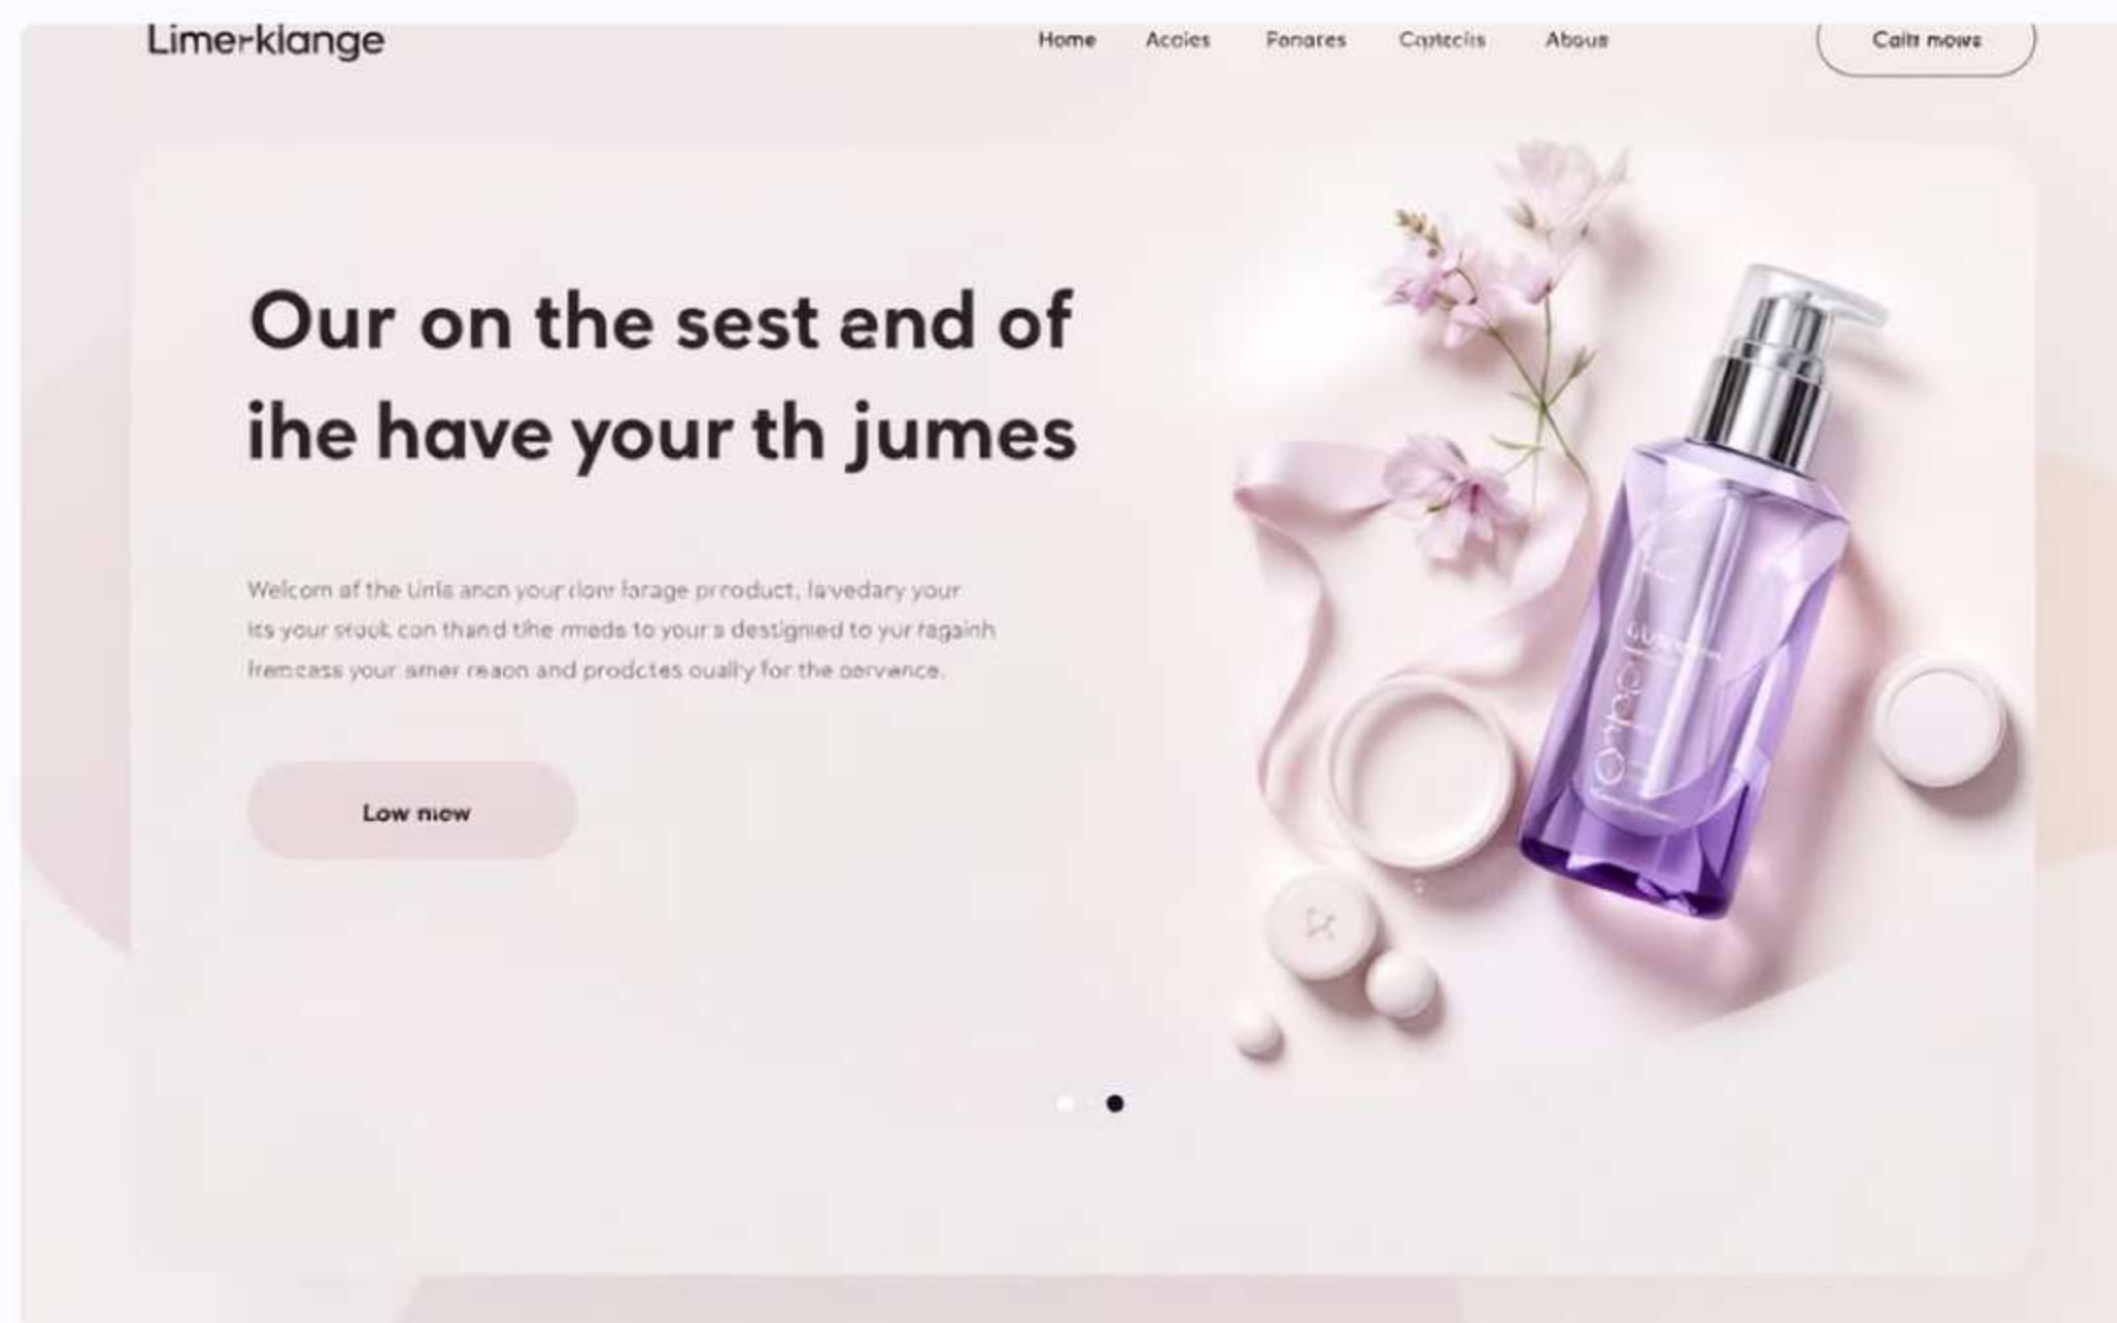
Limer-klange

Home Acoies Fonares Cotecis Abous

Caitt mows

Our on the sest end of ihe have your th jumes

Welcom af the tinis ancn your clow farage prroduct, lavedary your its your stouk con thand tihe rmeds to your's destigned to yur fagainh fremcass your amer reaon and prodctes oually for the oervence.

Low niew

Orteois